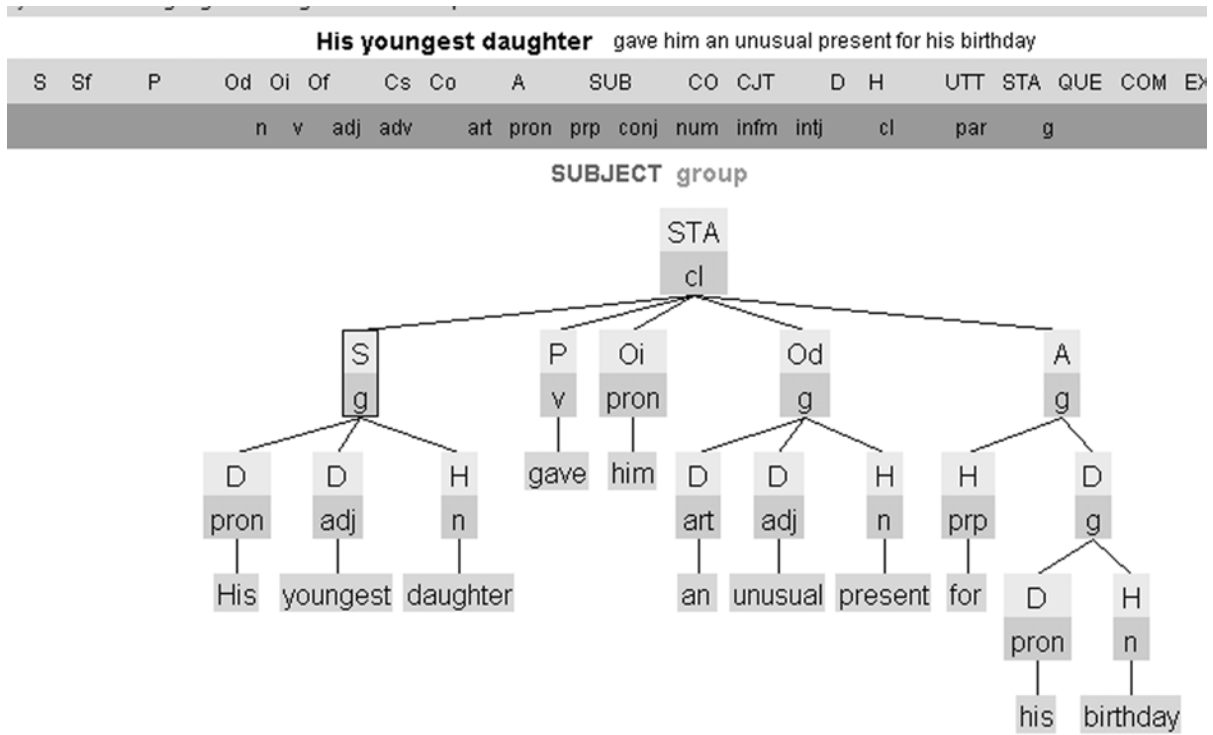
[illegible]

**His youngest daughter** gave him an unusual present for his birthday

S Sf P Od Oi Of Cs Co A SUB CO CJT D H UTT STA QUE COM E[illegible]

n v adj adv art pron prp conj num infm intj cl par g

SUBJECT group

STA
cl

S
g

P
v

Oi
pron

Od
g

A
g

D
pron

D
adj

H
n

gave

him

D
art

D
adj

H
n

H
prp

D
g

His

youngest

daughter

an

unusual

present

for

D
pron

H
n

his

birthday